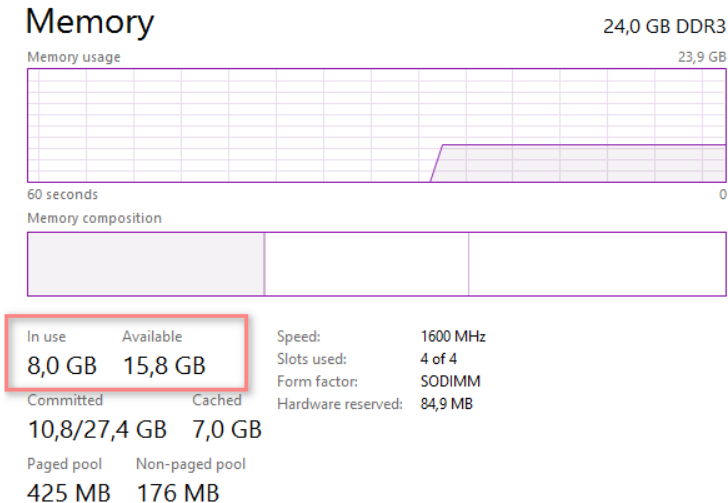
Memory
24,0 GB DDR3

Memory usage
23,9 GB

60 seconds
0

Memory composition

In use
8,0 GB

Available
15,8 GB

Committed
10,8/27,4 GB

Cached
7,0 GB

Paged pool
425 MB

Non-paged pool
176 MB

| | |
|---|---|
| Speed: | 1600 MHz |
| Slots used: | 4 of 4 |
| Form factor: | SODIMM |
| Hardware reserved: | 84,9 MB |